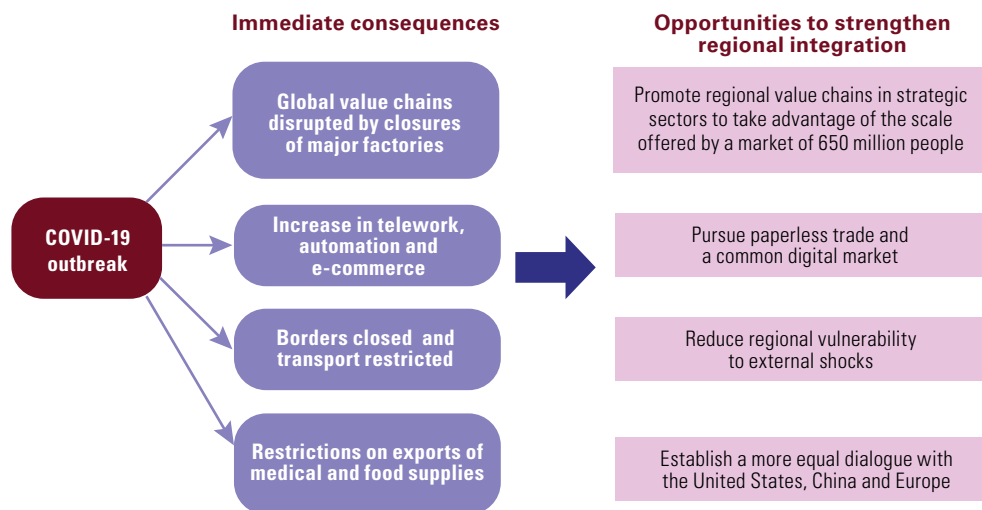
Immediate consequences

Opportunities to strengthen regional integration

COVID-19 outbreak

Global value chains disrupted by closures of major factories

Increase in telework, automation and e-commerce

Borders closed and transport restricted

Restrictions on exports of medical and food supplies

Promote regional value chains in strategic sectors to take advantage of the scale offered by a market of 650 million people

Pursue paperless trade and a common digital market

Reduce regional vulnerability to external shocks

Establish a more equal dialogue with the United States, China and Europe